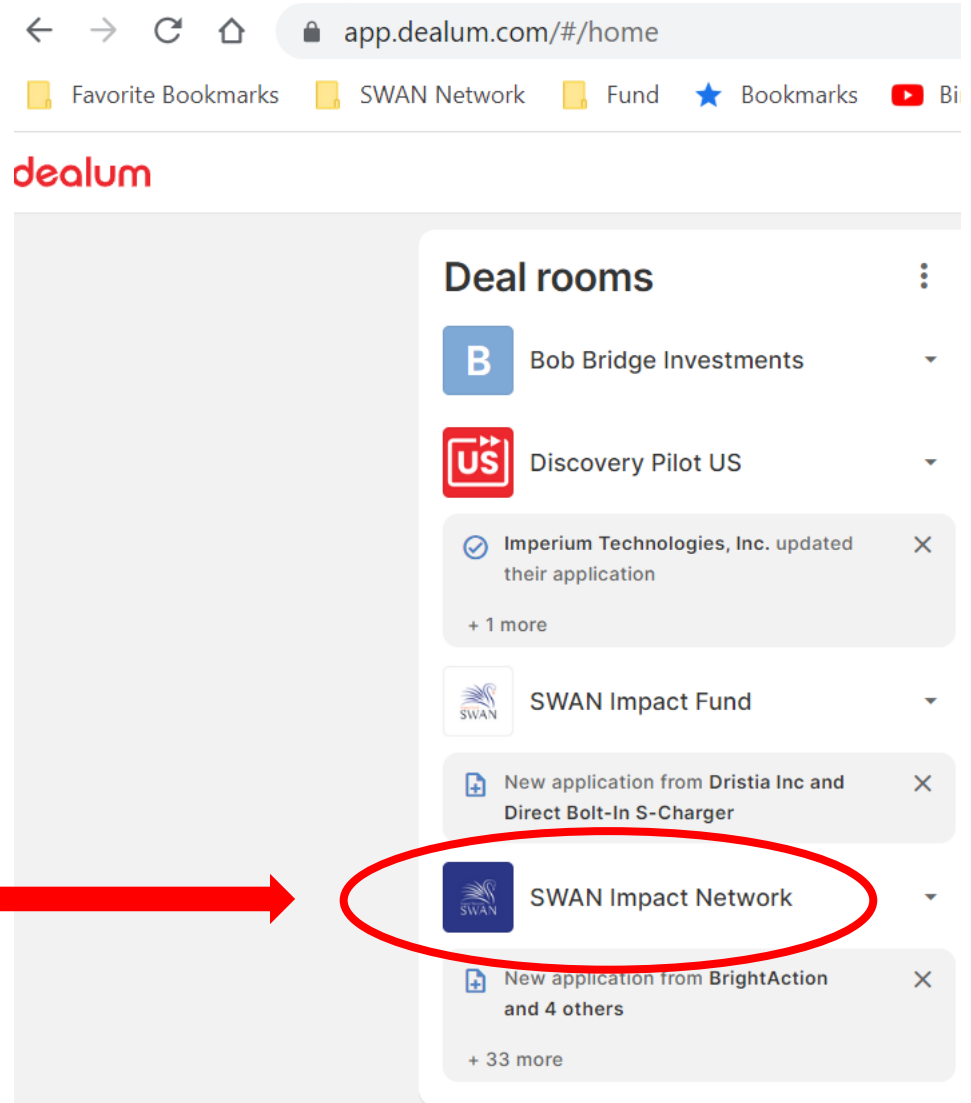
app.dealum.com/#/home

Favorite Bookmarks SWAN Network Fund Bookmarks Bi

dealum

Deal rooms

B Bob Bridge Investments

US Discovery Pilot US

Imperium Technologies, Inc. updated their application

+ 1 more

SWAN SWAN Impact Fund

New application from Dristia Inc and Direct Bolt-In S-Charger

SWAN SWAN Impact Network

New application from BrightAction and 4 others

+ 33 more